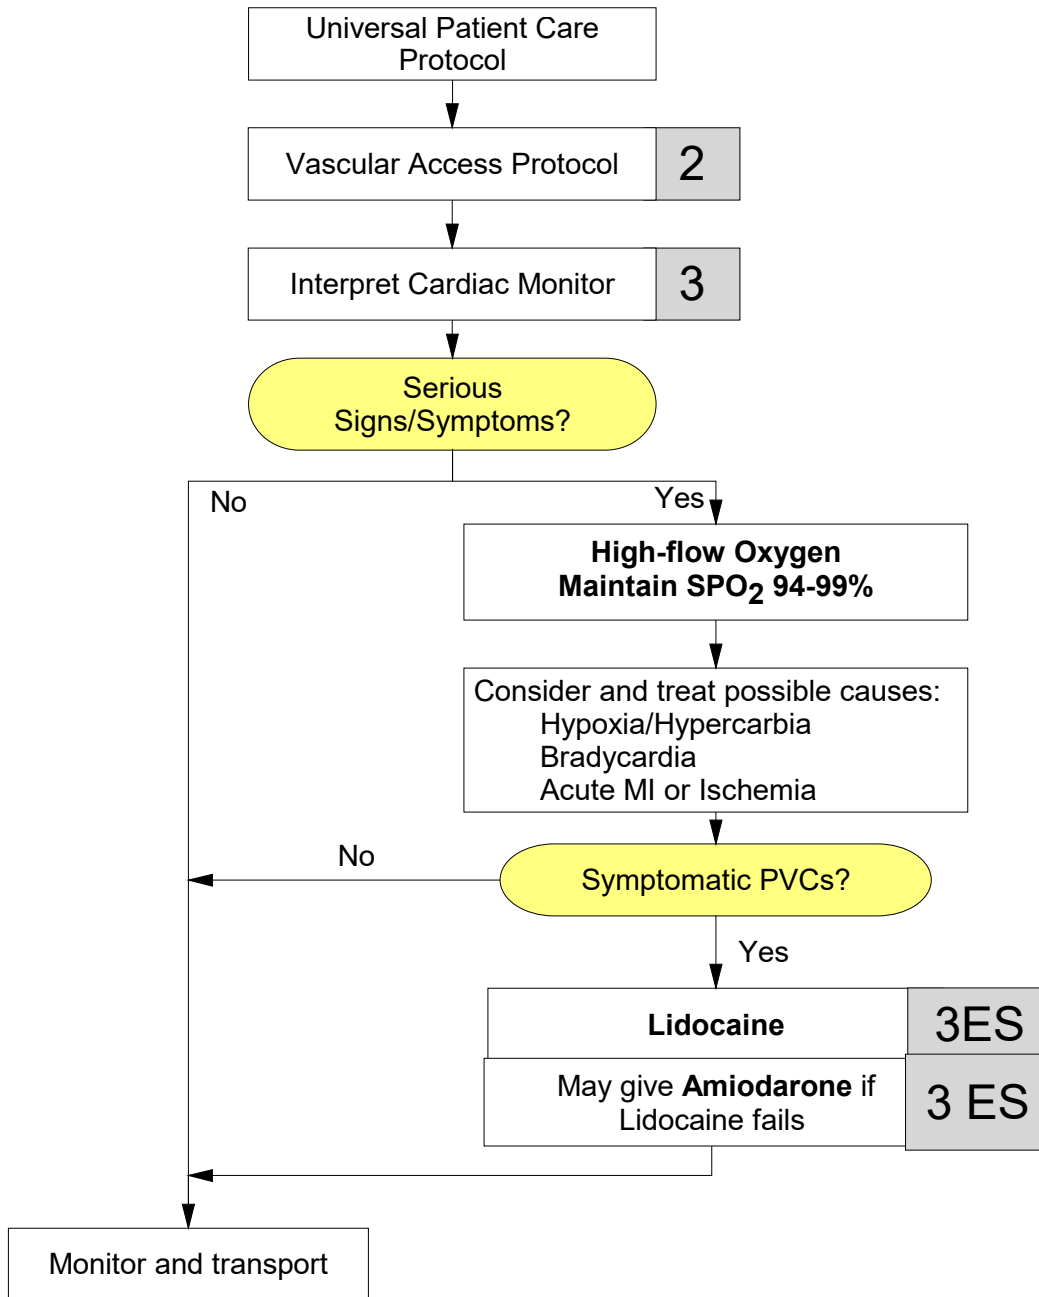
Universal Patient Care Protocol

Vascular Access Protocol

2

Interpret Cardiac Monitor

3

Serious Signs/Symptoms?

No

Yes

**High-flow Oxygen**
**Maintain $SPO_2$ 94-99%**

Consider and treat possible causes:
Hypoxia/Hypercarbia
Bradycardia
Acute MI or Ischemia

No

Symptomatic PVCs?

Yes

**Lidocaine**

3ES

May give **Amiodarone** if Lidocaine fails

3 ES

Monitor and transport